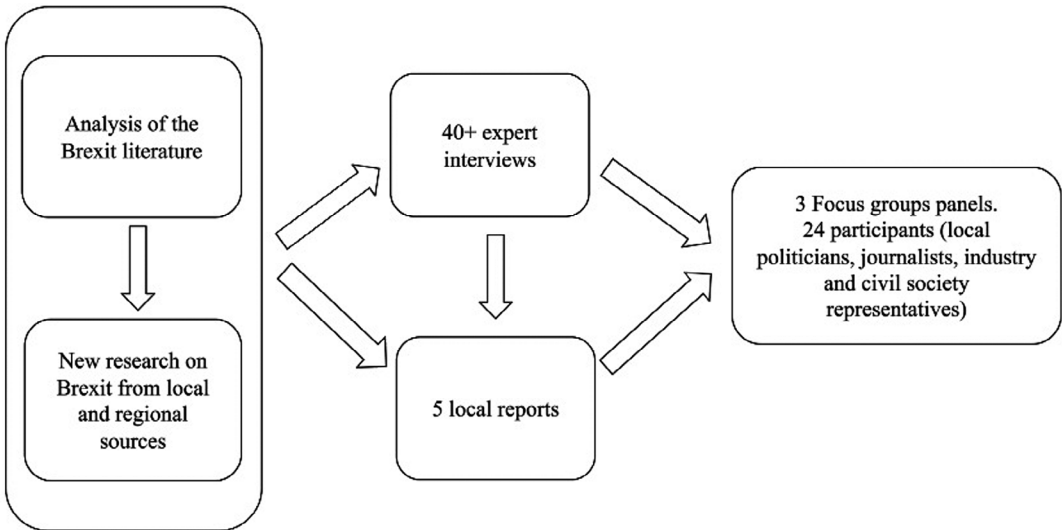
Analysis of the Brexit literature

New research on Brexit from local and regional sources

40+ expert interviews

5 local reports

3 Focus groups panels. 24 participants (local politicians, journalists, industry and civil society representatives)